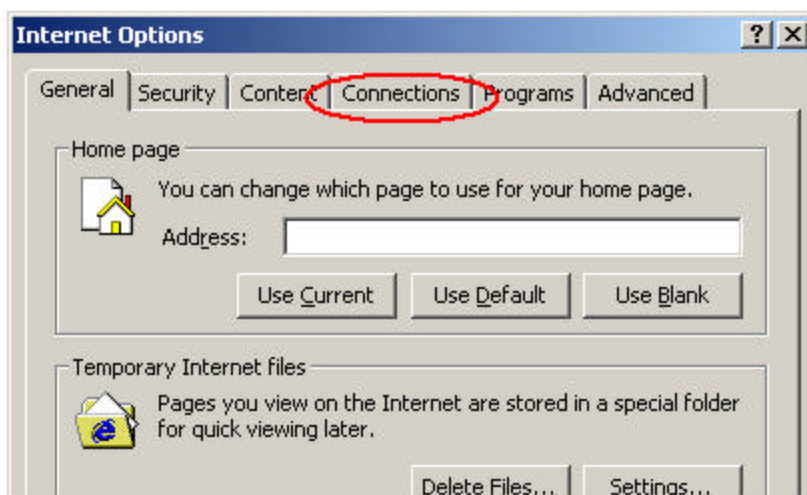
Internet Options

?

General | Security | Content | Connections | Programs | Advanced

Home page

You can change which page to use for your home page.

Address:

Use Current | Use Default | Use Blank

Temporary Internet files

Pages you view on the Internet are stored in a special folder for quick viewing later.

Delete Files... | Settings...